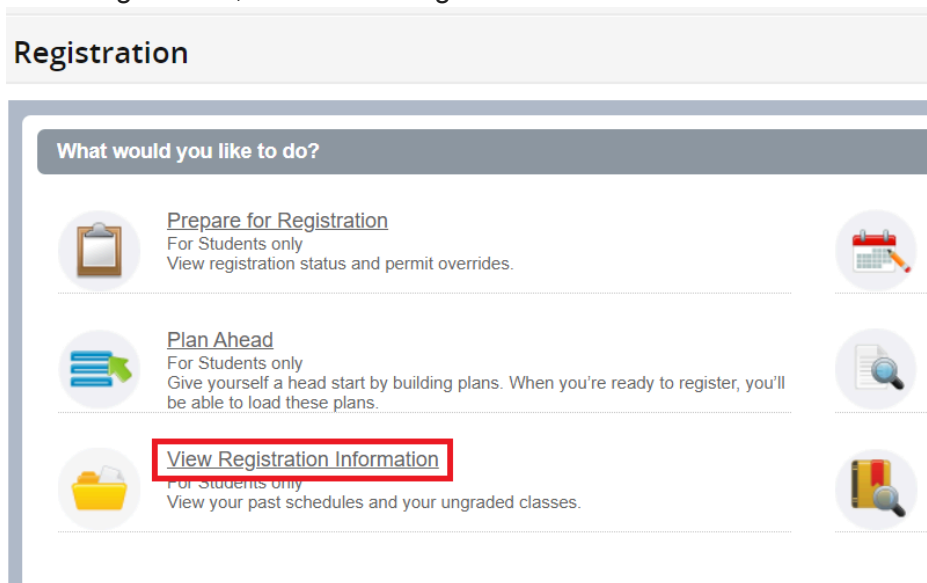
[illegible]

Registration

What would you like to do?

Prepare for Registration
For Students only
View registration status and permit overrides.

Plan Ahead
For Students only
Give yourself a head start by building plans. When you're ready to register, you'll be able to load these plans.

View Registration Information
For Students only
View your past schedules and your ungraded classes.